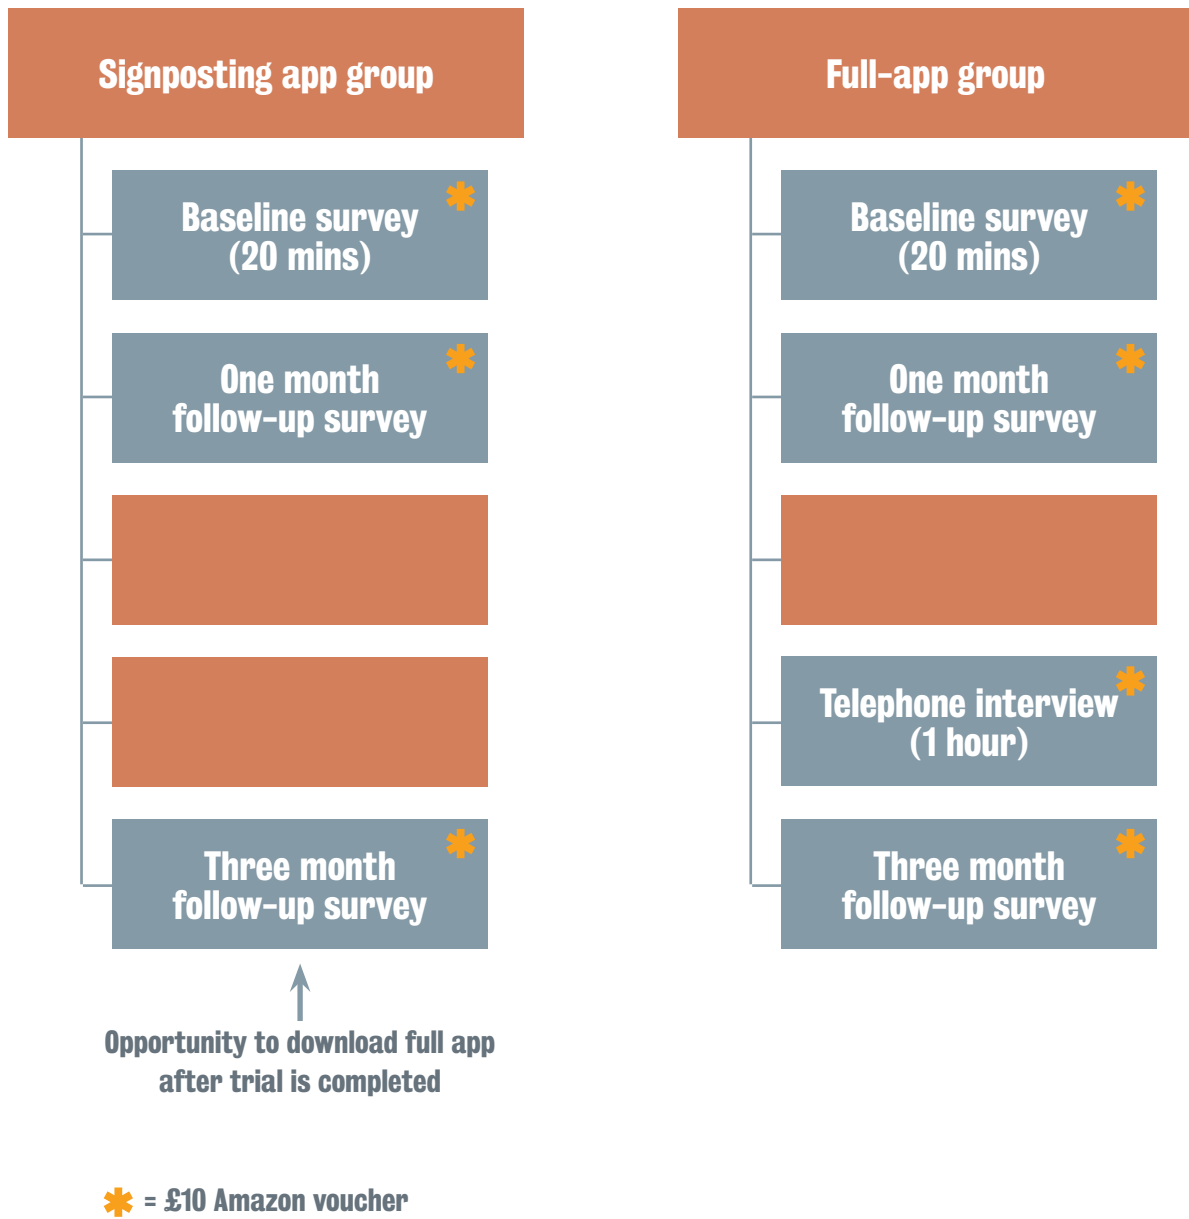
Signposting app group

Baseline survey (20 mins) *

One month follow-up survey *

Three month follow-up survey *

Opportunity to download full app after trial is completed

Full-app group

Baseline survey (20 mins) *

One month follow-up survey *

Telephone interview (1 hour) *

Three month follow-up survey *

* = £10 Amazon voucher